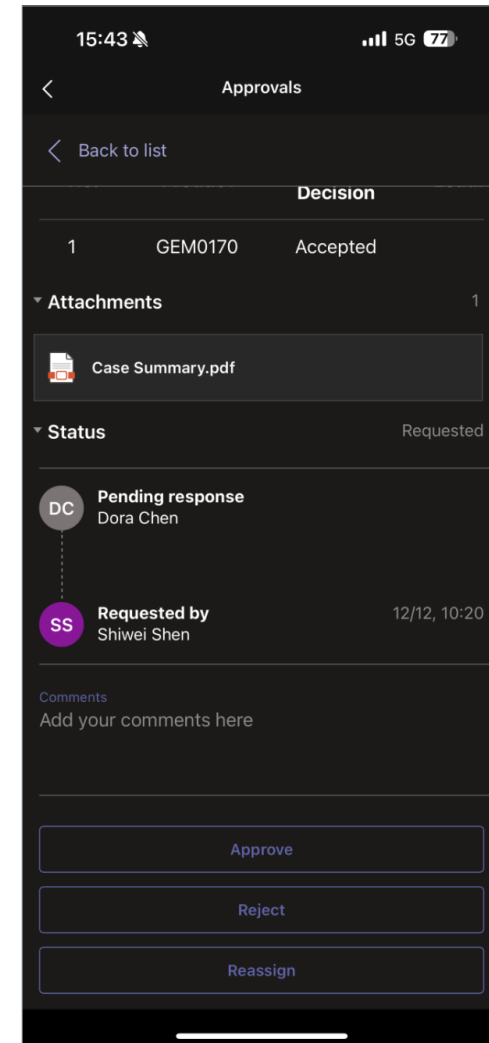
15:43 5G 77

Approvals

Back to list

Decision

| 1 | GEM0170 | Accepted |
|---|---|---|

Attachments 1

Case Summary.pdf

Status Requested

DC Pending response
Dora Chen

SS Requested by
Shiwei Shen
12/12, 10:20

Comments
Add your comments here

Approve

Reject

Reassign